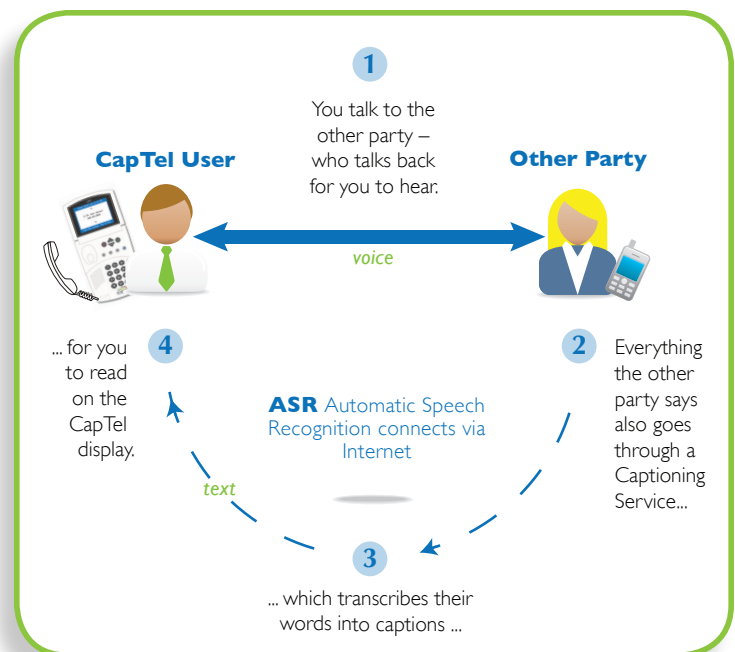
1

You talk to the other party – who talks back for you to hear.

CapTel User

Other Party

voice

... for you to read on the CapTel display.

4

2

Everything the other party says also goes through a Captioning Service...

ASR Automatic Speech Recognition connects via Internet

text

3

... which transcribes their words into captions ...